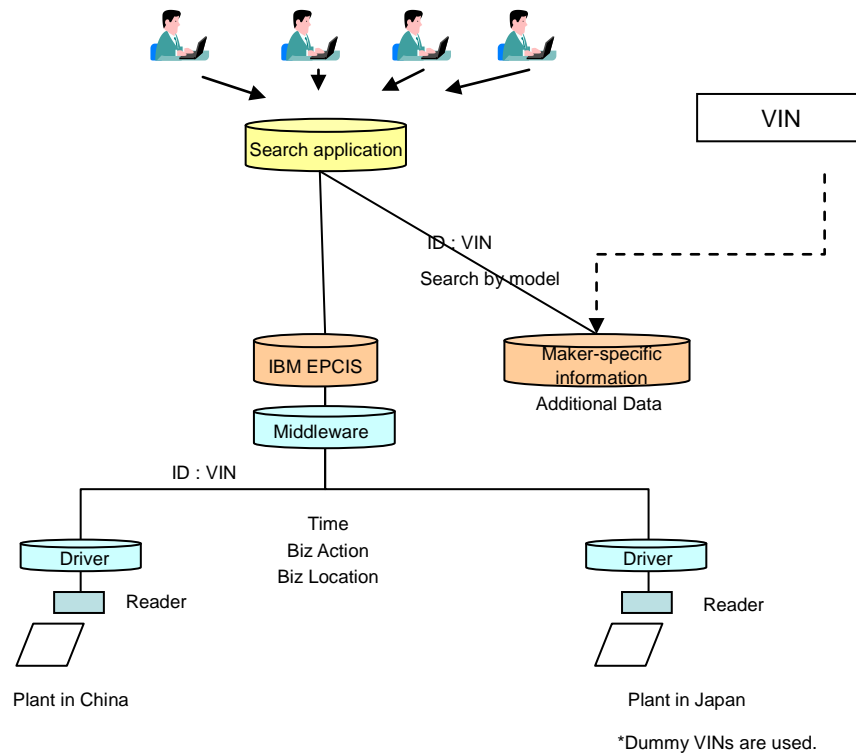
VIN

Search application

ID : VIN

Search by model

IBM EPCIS

Maker-specific information

Additional Data

Middleware

ID : VIN

Time
Biz Action
Biz Location

Driver

Reader

Driver

Reader

Plant in China

Plant in Japan

*Dummy VINs are used.